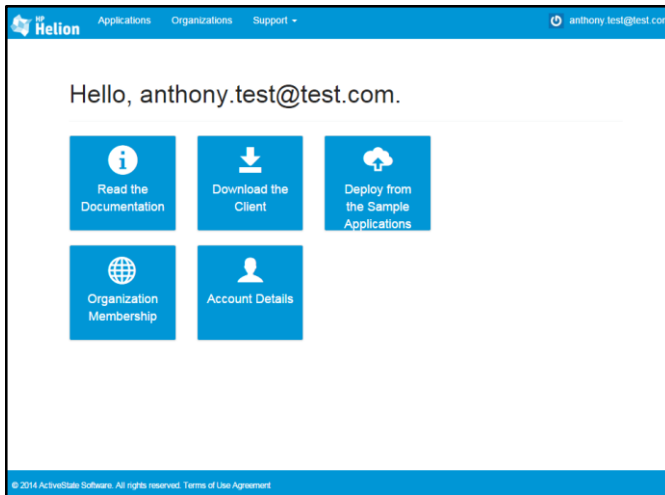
HP Helion Applications Organizations Support ▾ anthony.test@test.com

Hello, anthony.test@test.com.

Read the Documentation

Download the Client

Deploy from the Sample Applications

Organization Membership

Account Details

© 2014 ActiveState Software. All rights reserved. Terms of Use Agreement